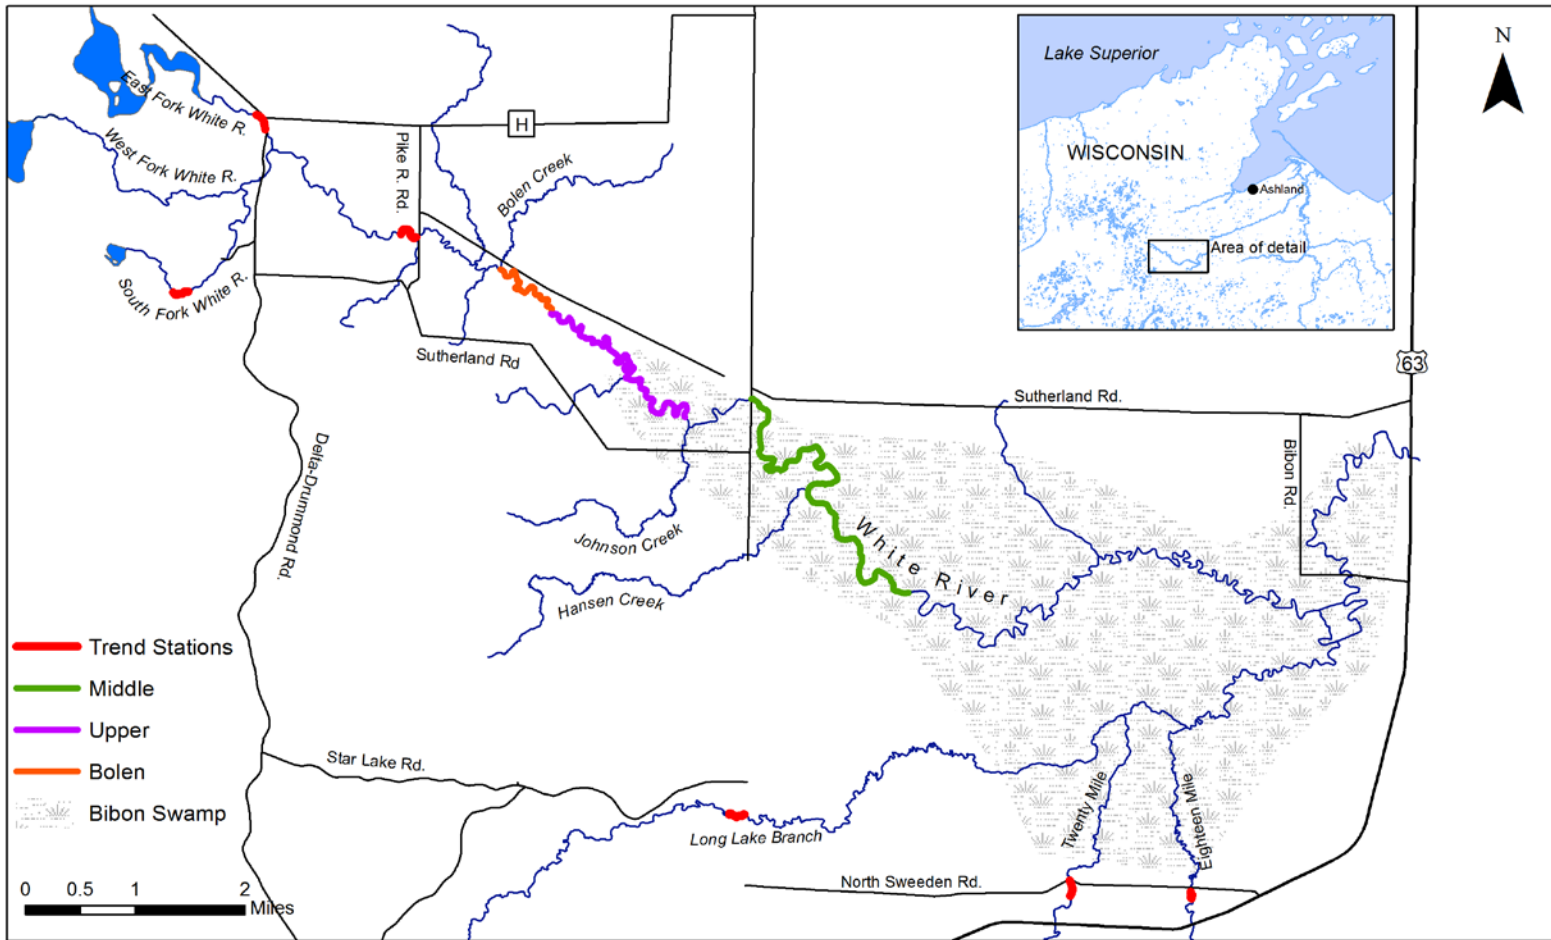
Lake Superior
WISCONSIN
Ashland
Area of detail
N
63
H
East Fork White R.
West Fork White R.
South Fork White R.
Pike R. Rd.
Bolen Creek
Sutherland Rd
Sutherland Rd.
Bibon Rd.
Delta-Drummond Rd.
Johnson Creek
Hansen Creek
White River
Star Lake Rd.
Long Lake Branch
Twenty Mile
Eighteen Mile
North Sweeden Rd.
Trend Stations
Middle
Upper
Bolen
Bibon Swamp
0 0.5 1 2 Miles